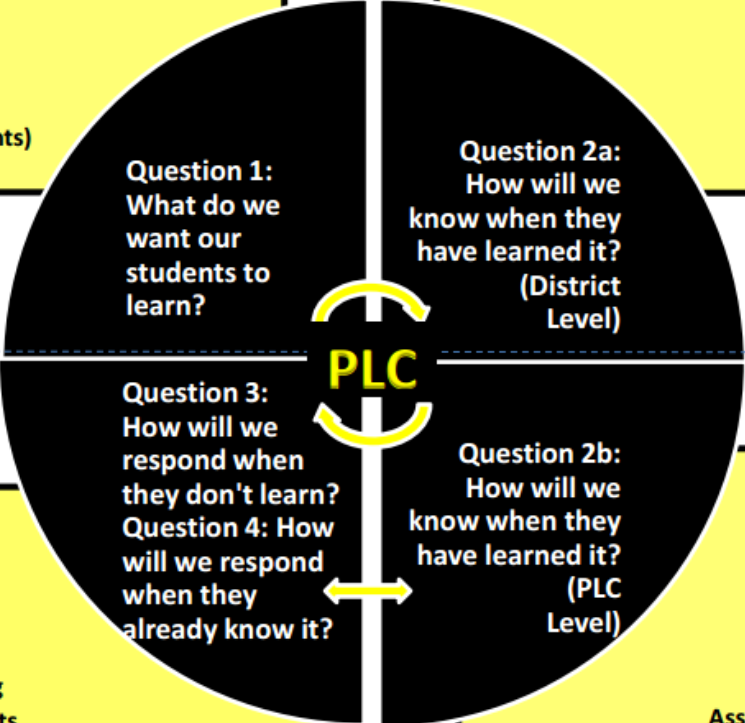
nts)

Question 1: What do we want our students to learn?

Question 2a: How will we know when they have learned it? (District Level)

PLC

Question 3: How will we respond when they don't learn? Question 4: How will we respond when they already know it?

Question 2b: How will we know when they have learned it? (PLC Level)

g
ts

Ass